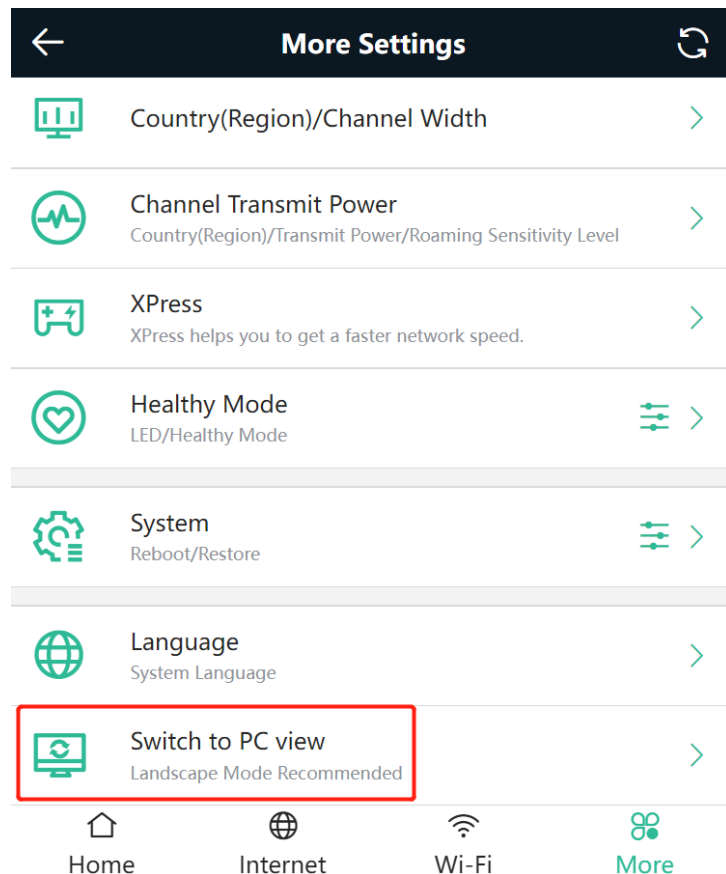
More Settings

Country(Region)/Channel Width

Channel Transmit Power
Country(Region)/Transmit Power/Roaming Sensitivity Level

XPress
XPress helps you to get a faster network speed.

Healthy Mode
LED/Healthy Mode

System
Reboot/Restore

Language
System Language

Switch to PC view
Landscape Mode Recommended

Home Internet Wi-Fi More